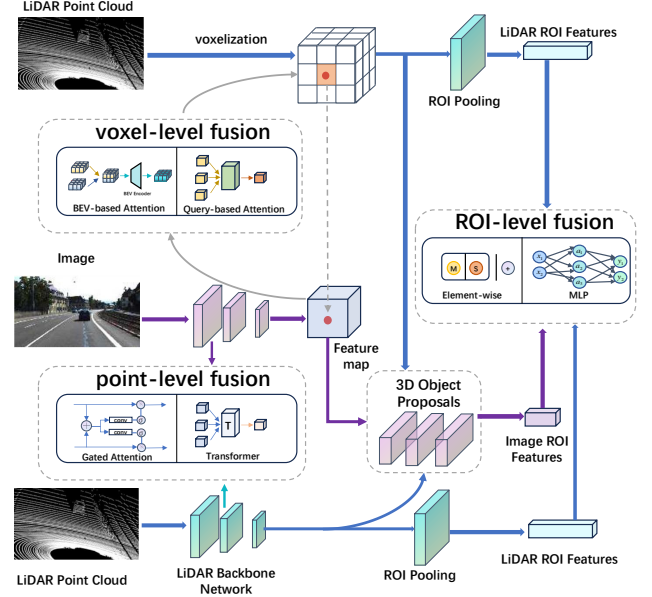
LiDAR Point Cloud

voxelization

LiDAR ROI Features

ROI Pooling

voxel-level fusion

BEV Encoder

BEV-based Attention

Query-based Attention

ROI-level fusion

M

S

+

Element-wise

MLP

$x_1$

$x_2$

$a_1$

$a_2$

$a_3$

$a_4$

$y_1$

$y_2$

$y_3$

Image

Feature map

point-level fusion

conv

conv

$\sigma$

$\sigma$

Gated Attention

T

Transformer

3D Object Proposals

Image ROI Features

LiDAR Point Cloud

LiDAR Backbone Network

ROI Pooling

LiDAR ROI Features